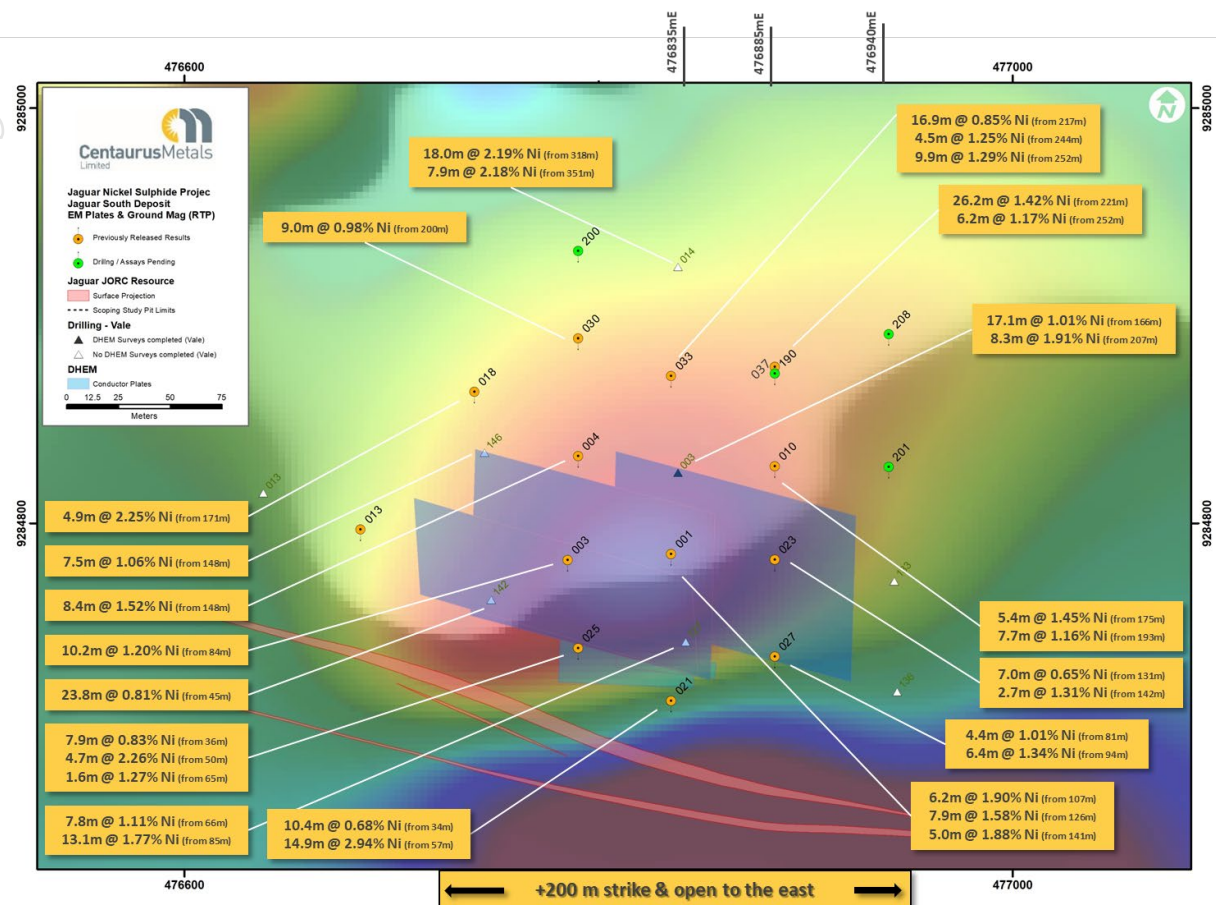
476835mE
476885mE
476940mE

476600
477000
9285000
9285000
9284800
9284800
476600
477000

N

Centaurus Metals Limited

Jaguar Nickel Sulphide Projec
Jaguar South Deposit
EM Plates & Ground Mag (RTP)

Previously Released Results
Drilling / Assays Pending

Jaguar JORC Resource
Surface Projection
Scoping Study Pit Limits

Drilling - Vale
DHEM Surveys completed (Vale)
No DHEM Surveys completed (Vale)

DHEM
Conductor Plates

0 12.5 25 50 75
Meters

18.0m @ 2.19% Ni (from 318m)
7.9m @ 2.18% Ni (from 351m)

16.9m @ 0.85% Ni (from 217m)
4.5m @ 1.25% Ni (from 244m)
9.9m @ 1.29% Ni (from 252m)

26.2m @ 1.42% Ni (from 221m)
6.2m @ 1.17% Ni (from 252m)

9.0m @ 0.98% Ni (from 200m)

17.1m @ 1.01% Ni (from 166m)
8.3m @ 1.91% Ni (from 207m)

200
014
030
208
033
037
190
018
146
004
003
010
201
013
013
003
001
023
142
025
027
021
136

4.9m @ 2.25% Ni (from 171m)

7.5m @ 1.06% Ni (from 148m)

8.4m @ 1.52% Ni (from 148m)

10.2m @ 1.20% Ni (from 84m)

23.8m @ 0.81% Ni (from 45m)

7.9m @ 0.83% Ni (from 36m)
4.7m @ 2.26% Ni (from 50m)
1.6m @ 1.27% Ni (from 65m)

7.8m @ 1.11% Ni (from 66m)
13.1m @ 1.77% Ni (from 85m)

10.4m @ 0.68% Ni (from 34m)
14.9m @ 2.94% Ni (from 57m)

5.4m @ 1.45% Ni (from 175m)
7.7m @ 1.16% Ni (from 193m)

7.0m @ 0.65% Ni (from 131m)
2.7m @ 1.31% Ni (from 142m)

4.4m @ 1.01% Ni (from 81m)
6.4m @ 1.34% Ni (from 94m)

6.2m @ 1.90% Ni (from 107m)
7.9m @ 1.58% Ni (from 126m)
5.0m @ 1.88% Ni (from 141m)

+200 m strike & open to the east